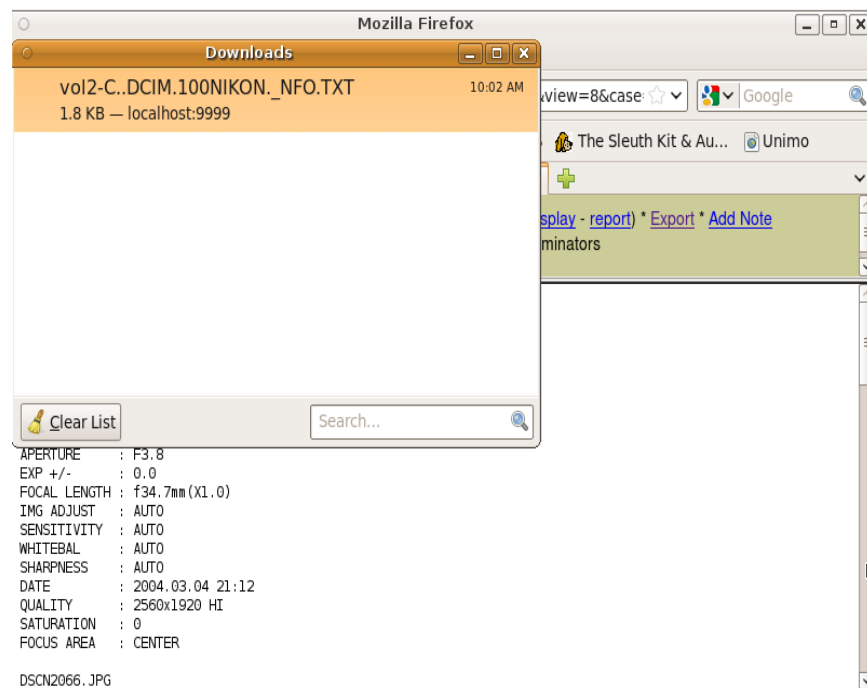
Mozilla Firefox

Downloads

vol2-C..DCIM.100NIKON._NFO.TXT
1.8 KB — localhost:9999
10:02 AM

Clear List
Search...

view=8&case
Google
The Sleuth Kit & Au...
Unimo

splay - report) * Export * Add Note
minators

APERTURE : F3.8
EXP +/- : 0.0
FOCAL LENGTH : f34.7mm(X1.0)
IMG ADJUST : AUTO
SENSITIVITY : AUTO
WHITEBAL : AUTO
SHARPNESS : AUTO
DATE : 2004.03.04 21:12
QUALITY : 2560x1920 HI
SATURATION : 0
FOCUS AREA : CENTER

DSCN2066.JPG